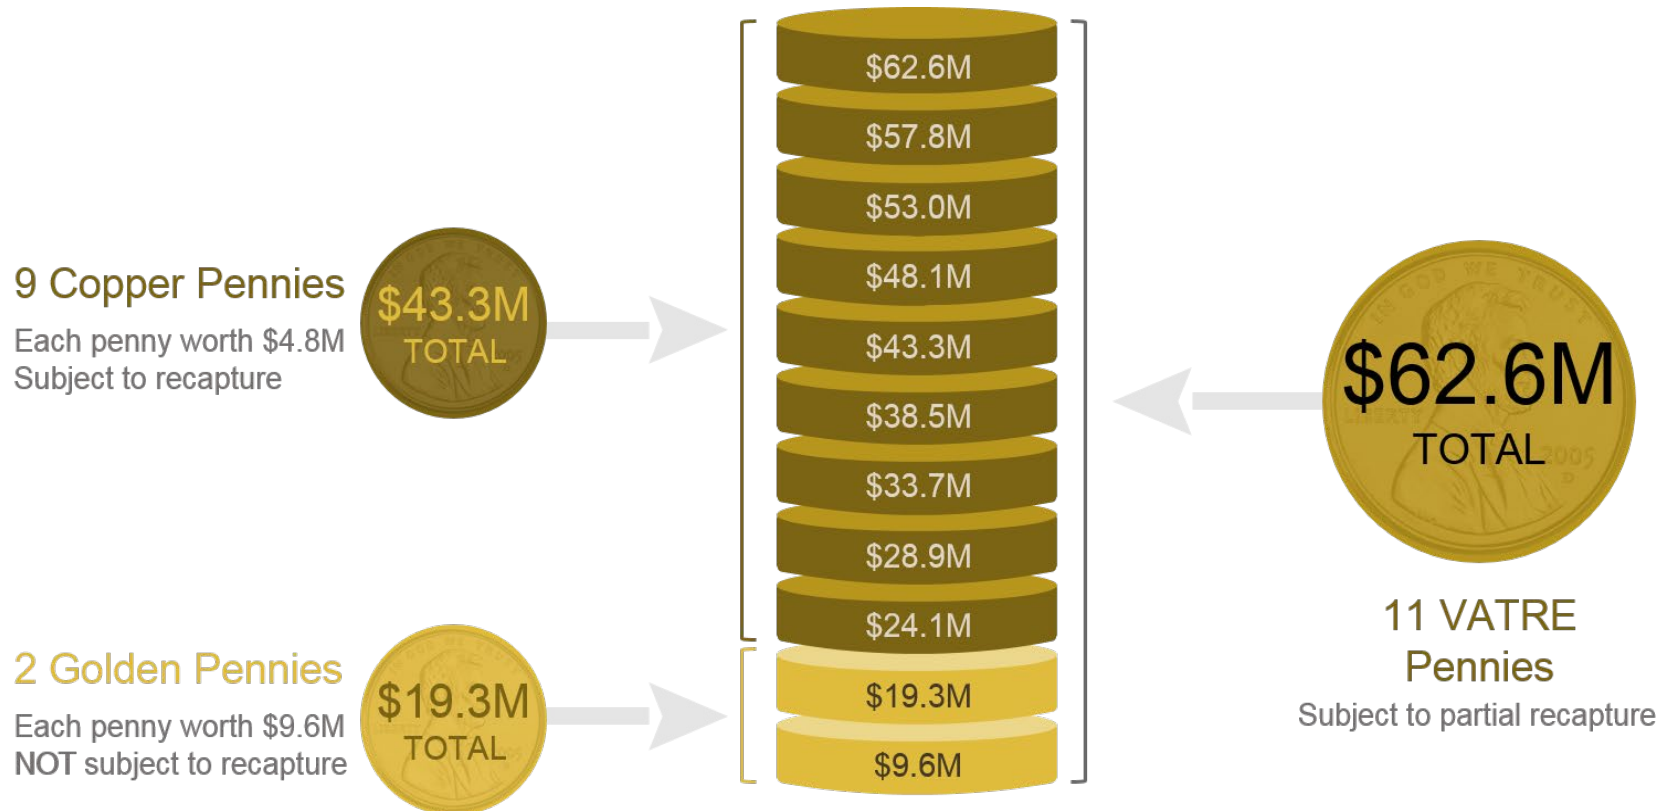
9 Copper Pennies

Each penny worth $4.8M
Subject to recapture

$43.3M
TOTAL

2 Golden Pennies

Each penny worth $9.6M
NOT subject to recapture

$19.3M
TOTAL

$62.6M
$57.8M
$53.0M
$48.1M
$43.3M
$38.5M
$33.7M
$28.9M
$24.1M
$19.3M
$9.6M

$62.6M
TOTAL

11 VATRE Pennies
Subject to partial recapture